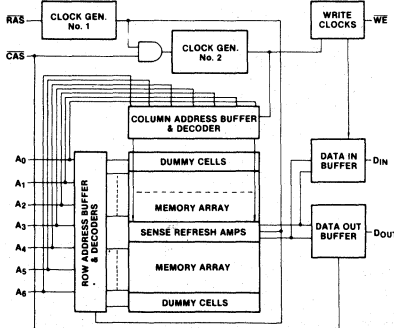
$\overline{RAS}$
CLOCK GEN. No. 1
WRITE CLOCKS
$\overline{WE}$
$\overline{CAS}$
CLOCK GEN. No. 2
COLUMN ADDRESS BUFFER & DECODER
$A_0$
$A_1$
$A_2$
$A_3$
$A_4$
$A_5$
$A_6$
ROW ADDRESS BUFFER & DECODERS
DUMMY CELLS
MEMORY ARRAY
SENSE REFRESH AMPS
MEMORY ARRAY
DUMMY CELLS
DATA IN BUFFER
$D_{IN}$
DATA OUT BUFFER
$D_{OUT}$